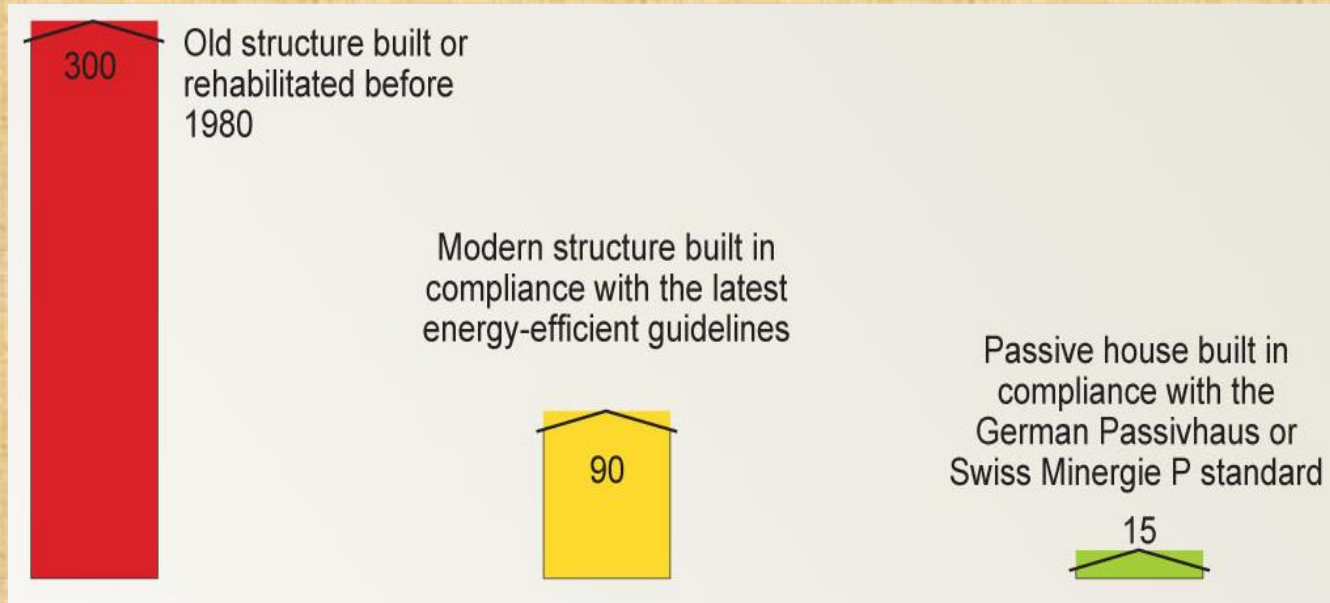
300

Old structure built or rehabilitated before 1980

Modern structure built in compliance with the latest energy-efficient guidelines

90

Passive house built in compliance with the German Passivhaus or Swiss Minergie P standard

15